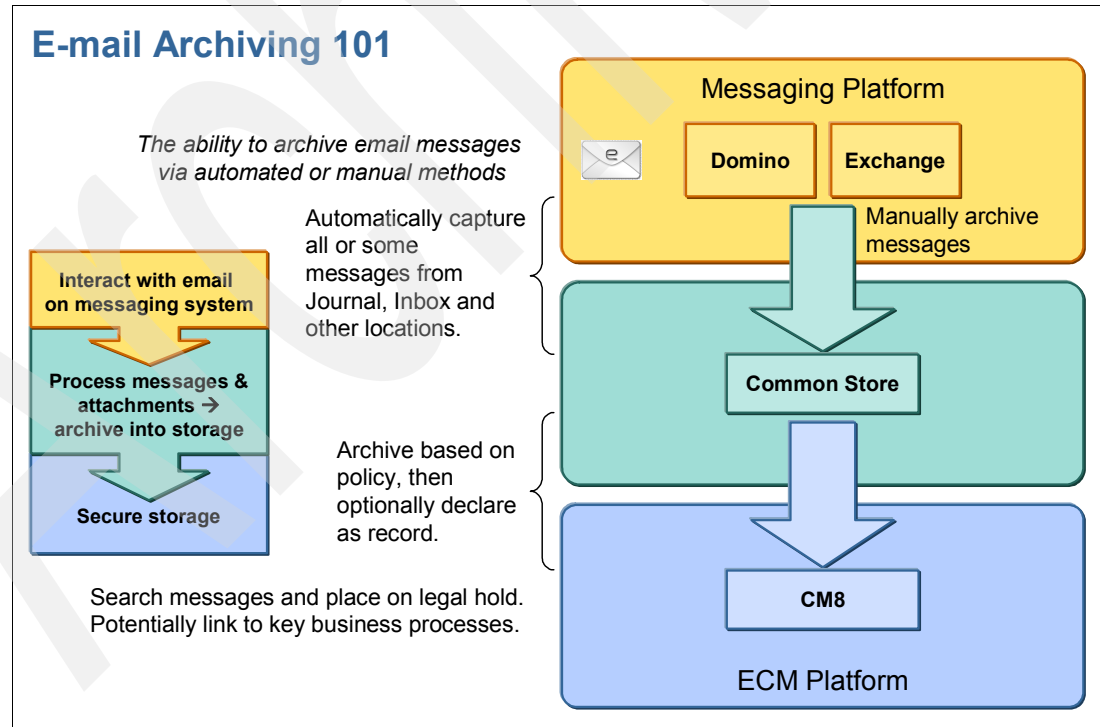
E-mail Archiving 101

The ability to archive email messages via automated or manual methods

Interact with email on messaging system

Process messages & attachments → archive into storage

Secure storage

Automatically capture all or some messages from Journal, Inbox and other locations.

Archive based on policy, then optionally declare as record.

Search messages and place on legal hold. Potentially link to key business processes.

Messaging Platform

e

Domino

Exchange

Manually archive messages

Common Store

CM8

ECM Platform